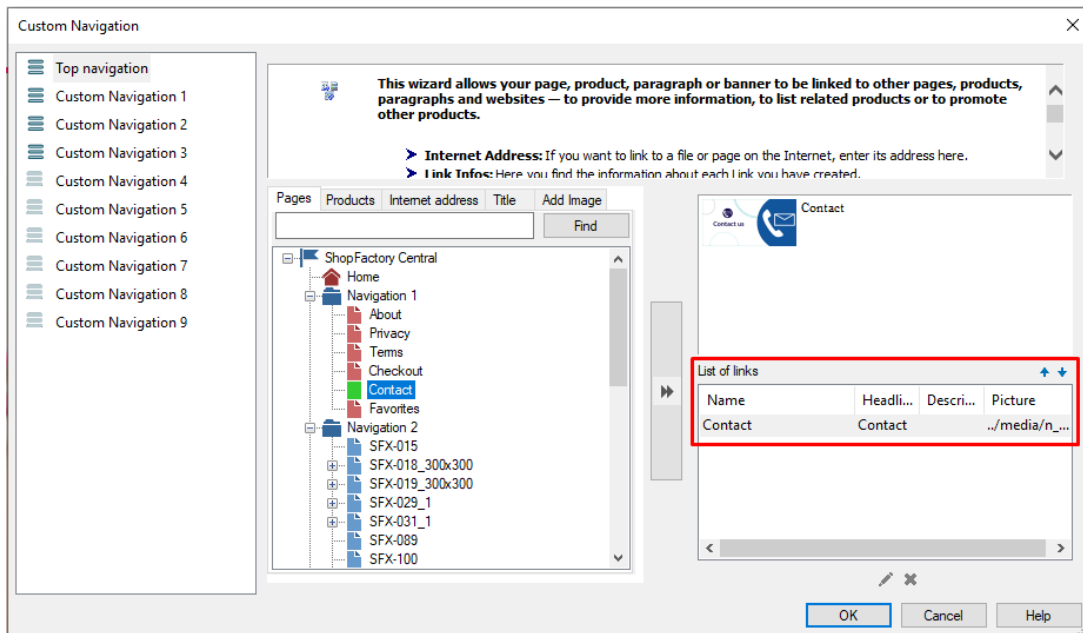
Custom Navigation

Top navigation
Custom Navigation 1
Custom Navigation 2
Custom Navigation 3
Custom Navigation 4
Custom Navigation 5
Custom Navigation 6
Custom Navigation 7
Custom Navigation 8
Custom Navigation 9

This wizard allows your page, product, paragraph or banner to be linked to other pages, products, paragraphs and websites — to provide more information, to list related products or to promote other products.

Internet Address: If you want to link to a file or page on the Internet, enter its address here.

Link Infos: Here you find the information about each Link you have created.

Pages | Products | Internet address | Title | Add Image

Find

ShopFactory Central
Home
Navigation 1
About
Privacy
Terms
Checkout
Contact
Favorites
Navigation 2
SFX-015
SFX-018_300x300
SFX-019_300x300
SFX-029_1
SFX-031_1
SFX-089
SFX-100

Contact us
Contact

List of links

| Name | Headli... | Descri... | Picture |
|---|---|---|---|
| Contact | Contact | | ../media/n_... |

OK | Cancel | Help